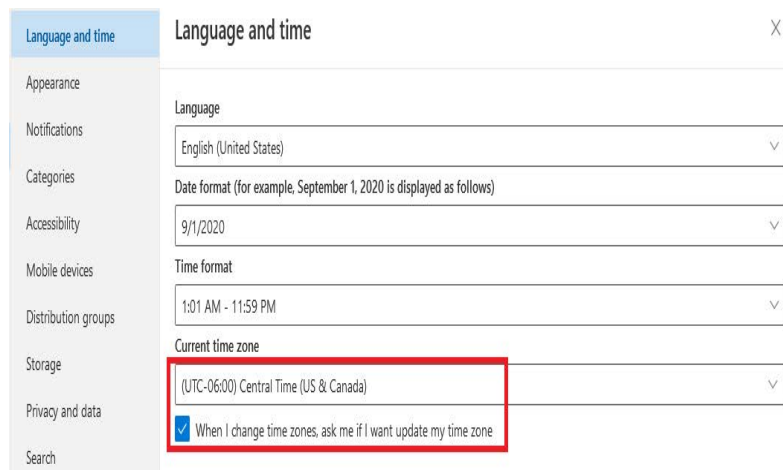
Language and time
Appearance
Notifications
Categories
Accessibility
Mobile devices
Distribution groups
Storage
Privacy and data
Search

Language and time

Language
English (United States)
Date format (for example, September 1, 2020 is displayed as follows)
9/1/2020
Time format
1:01 AM - 11:59 PM
Current time zone
(UTC-06:00) Central Time (US & Canada)
When I change time zones, ask me if I want update my time zone